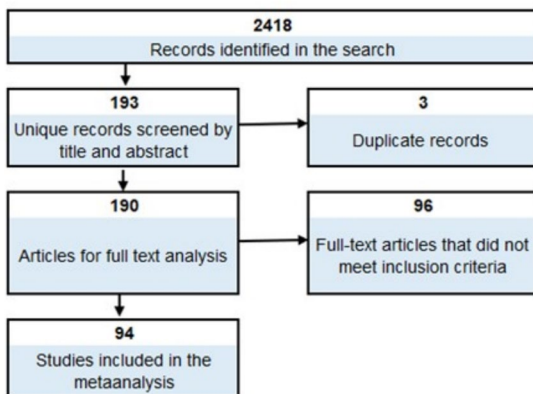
2418
Records identified in the search

193
Unique records screened by title and abstract

3
Duplicate records

190
Articles for full text analysis

96
Full-text articles that did not meet inclusion criteria

94
Studies included in the metaanalysis